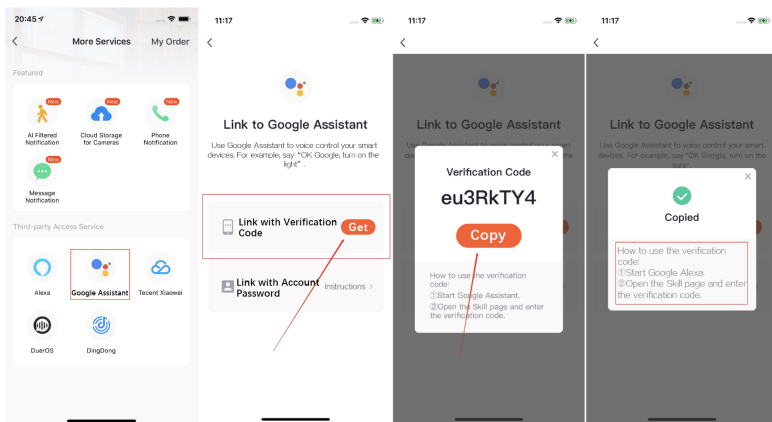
20:45

More Services
My Order

Featured

New
AI Filtered Notification

New
Cloud Storage for Cameras

New
Phone Notification

New
Message Notification

Third-party Access Service

Alexa

Google Assistant

Tecent Xiaowei

DuerOS

DingDong

11:17

Link to Google Assistant

Use Google Assistant to voice control your smart devices. For example, say "OK Google, turn on the light" .

Link with Verification Code
Get

Link with Account Password
Instructions

11:17

Link to Google Assistant

Verification Code
eu3RkTY4
Copy

How to use the verification code:
①Start Google Assistant.
②Open the Skill page and enter the verification code.

11:17

Link to Google Assistant

Copied

How to use the verification code:
①Start Google Alexa.
②Open the Skill page and enter the verification code.